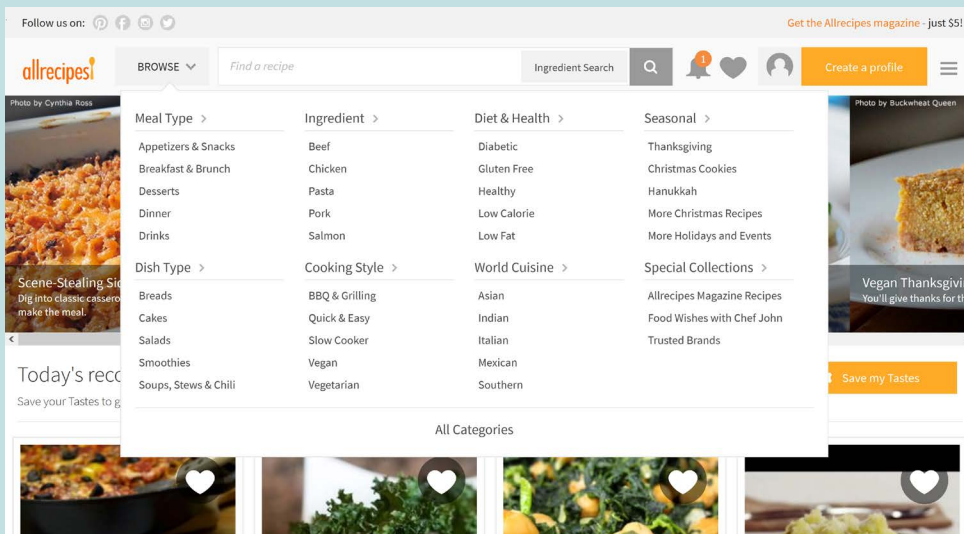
Follow us on:

Get the Allrecipes magazine - just $5!

allrecipes

BROWSE

Find a recipe

Ingredient Search

1

Create a profile

Photo by Cynthia Ross

Photo by Buckwheat Queen

Meal Type >

Appetizers & Snacks
Breakfast & Brunch
Desserts
Dinner
Drinks

Ingredient >

Beef
Chicken
Pasta
Pork
Salmon

Diet & Health >

Diabetic
Gluten Free
Healthy
Low Calorie
Low Fat

Seasonal >

Thanksgiving
Christmas Cookies
Hanukkah
More Christmas Recipes
More Holidays and Events

Dish Type >

Breads
Cakes
Salads
Smoothies
Soups, Stews & Chili

Cooking Style >

BBQ & Grilling
Quick & Easy
Slow Cooker
Vegan
Vegetarian

World Cuisine >

Asian
Indian
Italian
Mexican
Southern

Special Collections >

Allrecipes Magazine Recipes
Food Wishes with Chef John
Trusted Brands

All Categories

Scene-Stealing Si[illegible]
Dig into classic cassero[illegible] make the meal.

Vegan Thanksgivi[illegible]
You'll give thanks for th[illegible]

Today's rec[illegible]
Save your Tastes to g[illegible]

Save my Tastes